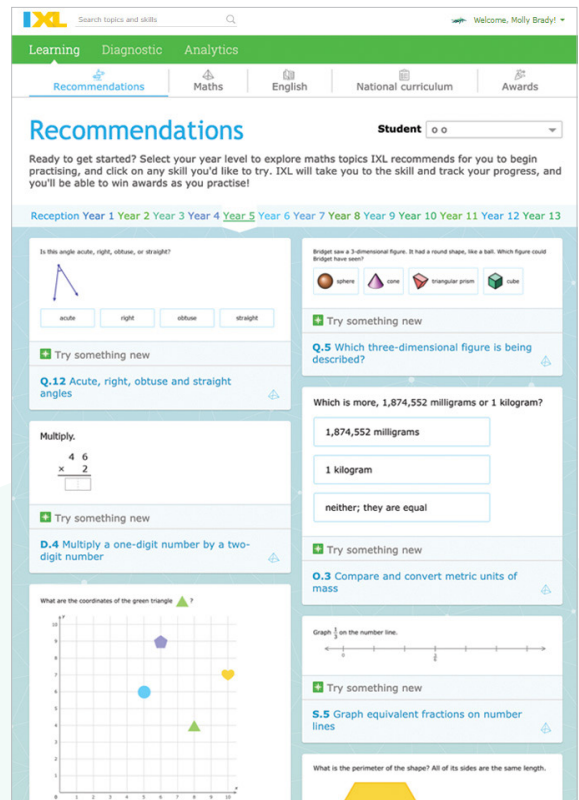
IXL Search topics and skills

Welcome, Molly Brady!

Learning Diagnostic Analytics

Recommendations Maths English National curriculum Awards

Recommendations

Student o o

Ready to get started? Select your year level to explore maths topics IXL recommends for you to begin practising, and click on any skill you'd like to try. IXL will take you to the skill and track your progress, and you'll be able to win awards as you practise!

Reception Year 1 Year 2 Year 3 Year 4 Year 5 Year 6 Year 7 Year 8 Year 9 Year 10 Year 11 Year 12 Year 13

Is this angle acute, right, obtuse, or straight?

acute right obtuse straight

Try something new

Q.12 Acute, right, obtuse and straight angles

Multiply.

$\begin{array}{r} 46 \\ \times\ 2 \\ \hline \end{array}$

Try something new

D.4 Multiply a one-digit number by a two-digit number

What are the coordinates of the green triangle ?

10 9 8 7 6 5 4 3 2 1 0 1 2 3 4 5 6 7 8 9 10

Bridget saw a 3-dimensional figure. It had a round shape, like a ball. Which figure could Bridget have seen?

sphere cone triangular prism cube

Try something new

Q.5 Which three-dimensional figure is being described?

Which is more, 1,874,552 milligrams or 1 kilogram?

1,874,552 milligrams

1 kilogram

neither; they are equal

Try something new

O.3 Compare and convert metric units of mass

Graph $\frac{1}{2}$ on the number line.

0 $\frac{2}{2}$

Try something new

S.5 Graph equivalent fractions on number lines

What is the perimeter of the shape? All of its sides are the same length.